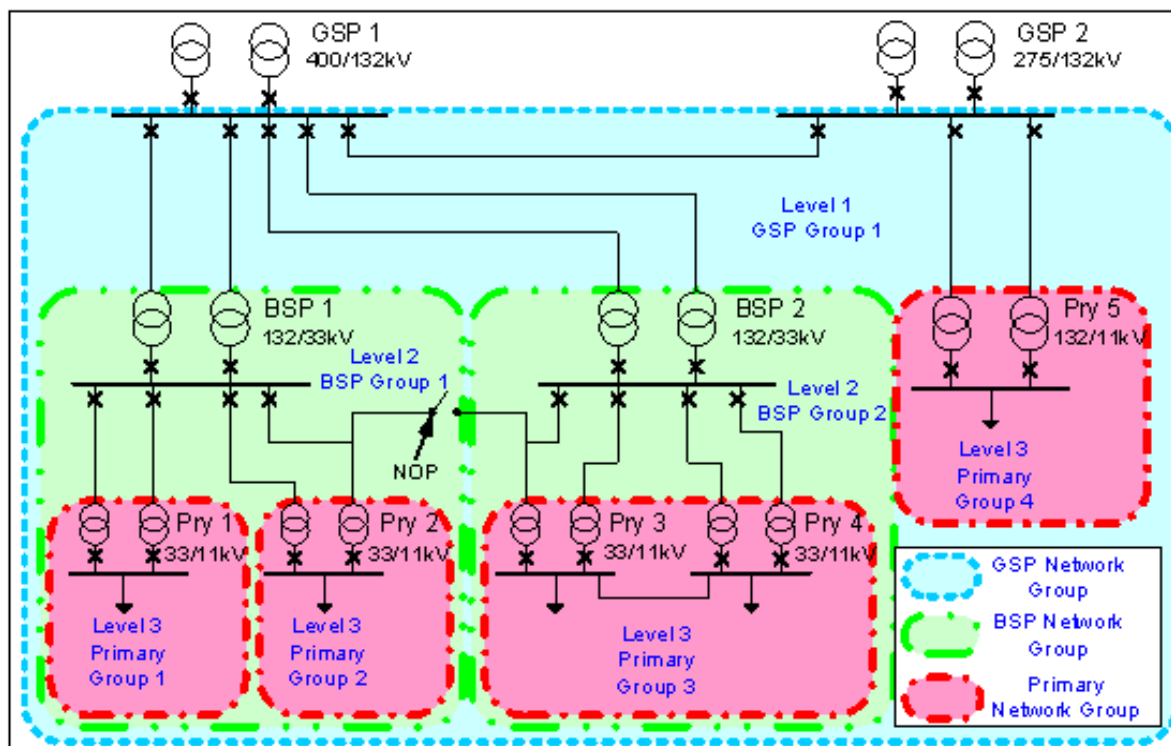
GSP 1
400/132kV

GSP 2
275/132kV

Level 1
GSP Group 1

BSP 1
132/33kV

Level 2
BSP Group 1

BSP 2
132/33kV

Level 2
BSP Group 2

Pry 5
132/11kV

Level 3
Primary
Group 4

NOP

Pry 1
33/11kV

Pry 2
33/11kV

Pry 3
33/11kV

Pry 4
33/11kV

Level 3
Primary
Group 1

Level 3
Primary
Group 2

Level 3
Primary
Group 3

GSP Network
Group

BSP Network
Group

Primary
Network Group